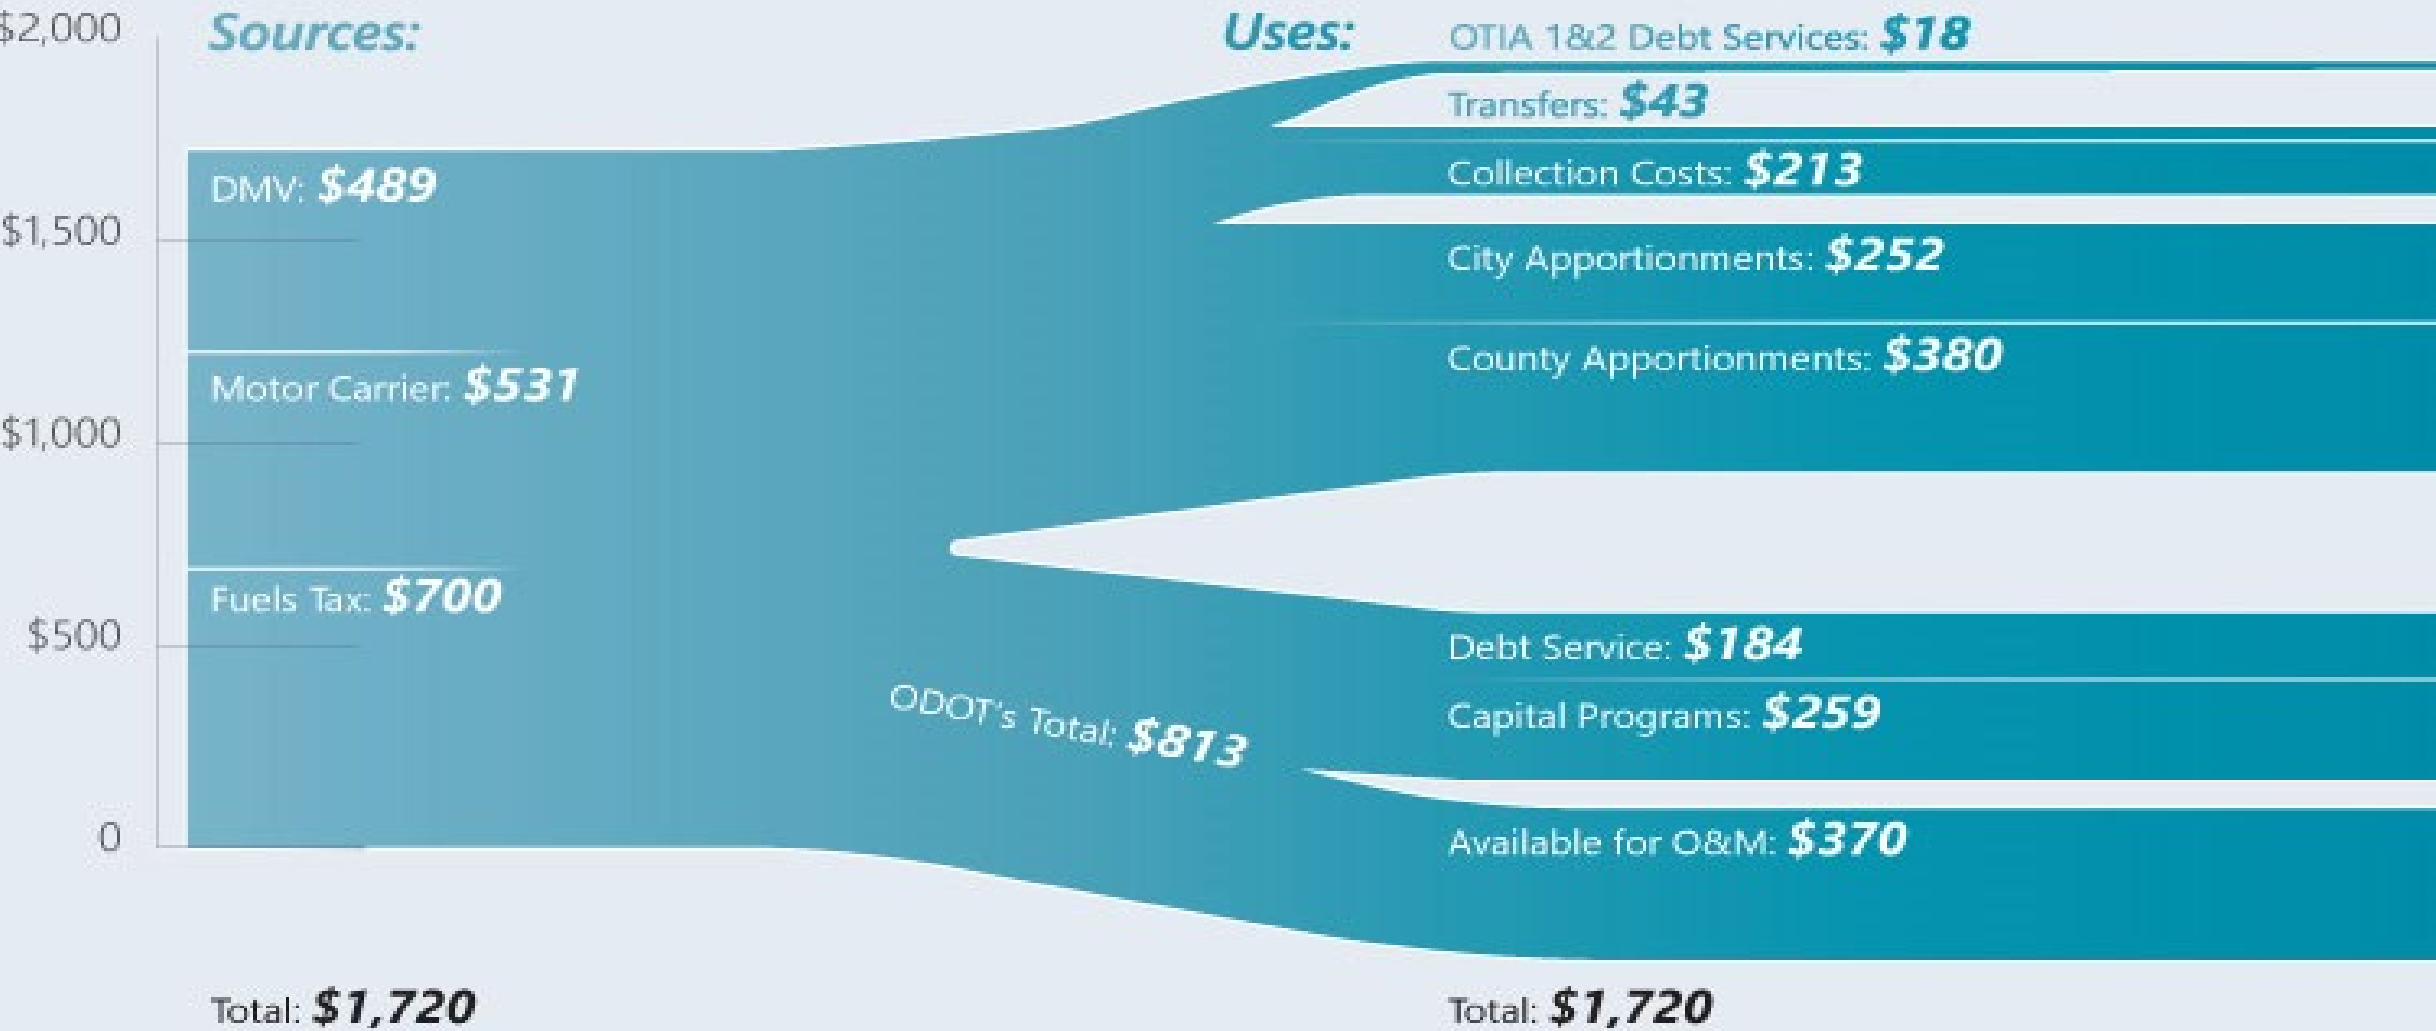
$2,000
$1,500
$1,000
$500
0

Sources:

DMV: $489

Motor Carrier: $531

Fuels Tax: $700

Total: $1,720

ODOT's Total: $813

Uses:

OTIA 1&2 Debt Services: $18

Transfers: $43

Collection Costs: $213

City Apportionments: $252

County Apportionments: $380

Debt Service: $184

Capital Programs: $259

Available for O&M: $370

Total: $1,720